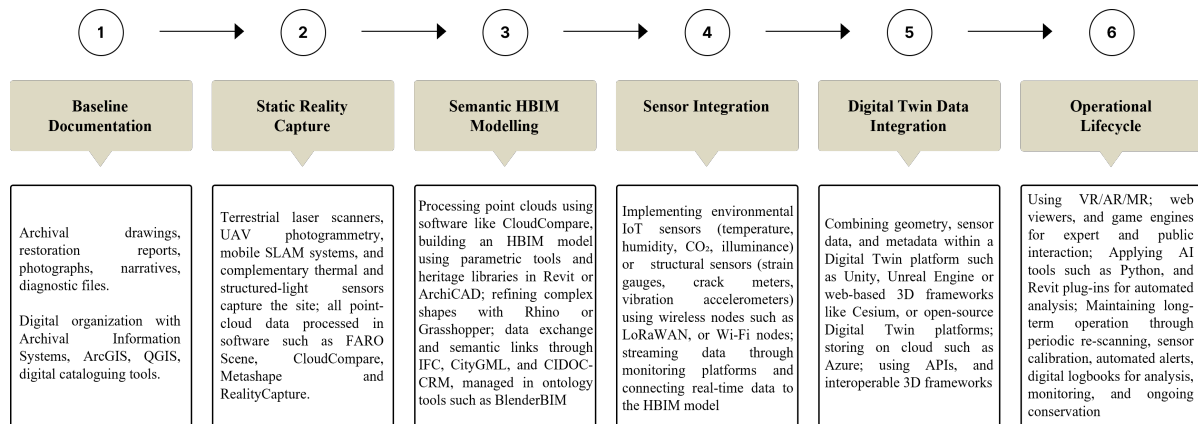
1

2

3

4

5

6

Baseline Documentation

Static Reality Capture

Semantic HBIM Modelling

Sensor Integration

Digital Twin Data Integration

Operational Lifecycle

Archival drawings, restoration reports, photographs, narratives, diagnostic files.

Digital organization with Archival Information Systems, ArcGIS, QGIS, digital cataloguing tools.

Terrestrial laser scanners, UAV photogrammetry, mobile SLAM systems, and complementary thermal and structured-light sensors capture the site; all point-cloud data processed in software such as FARO Scene, CloudCompare, Metashape and RealityCapture.

Processing point clouds using software like CloudCompare, building an HBIM model using parametric tools and heritage libraries in Revit or ArchiCAD; refining complex shapes with Rhino or Grasshopper; data exchange and semantic links through IFC, CityGML, and CIDOC-CRM, managed in ontology tools such as BlenderBIM

Implementing environmental IoT sensors (temperature, humidity, $CO_2$, illuminance) or structural sensors (strain gauges, crack meters, vibration accelerometers) using wireless nodes such as LoRaWAN, or Wi-Fi nodes; streaming data through monitoring platforms and connecting real-time data to the HBIM model

Combining geometry, sensor data, and metadata within a Digital Twin platform such as Unity, Unreal Engine or web-based 3D frameworks like Cesium, or open-source Digital Twin platforms; storing on cloud such as Azure; using APIs, and interoperable 3D frameworks

Using VR/AR/MR; web viewers, and game engines for expert and public interaction; Applying AI tools such as Python, and Revit plug-ins for automated analysis; Maintaining long-term operation through periodic re-scanning, sensor calibration, automated alerts, digital logbooks for analysis, monitoring, and ongoing conservation